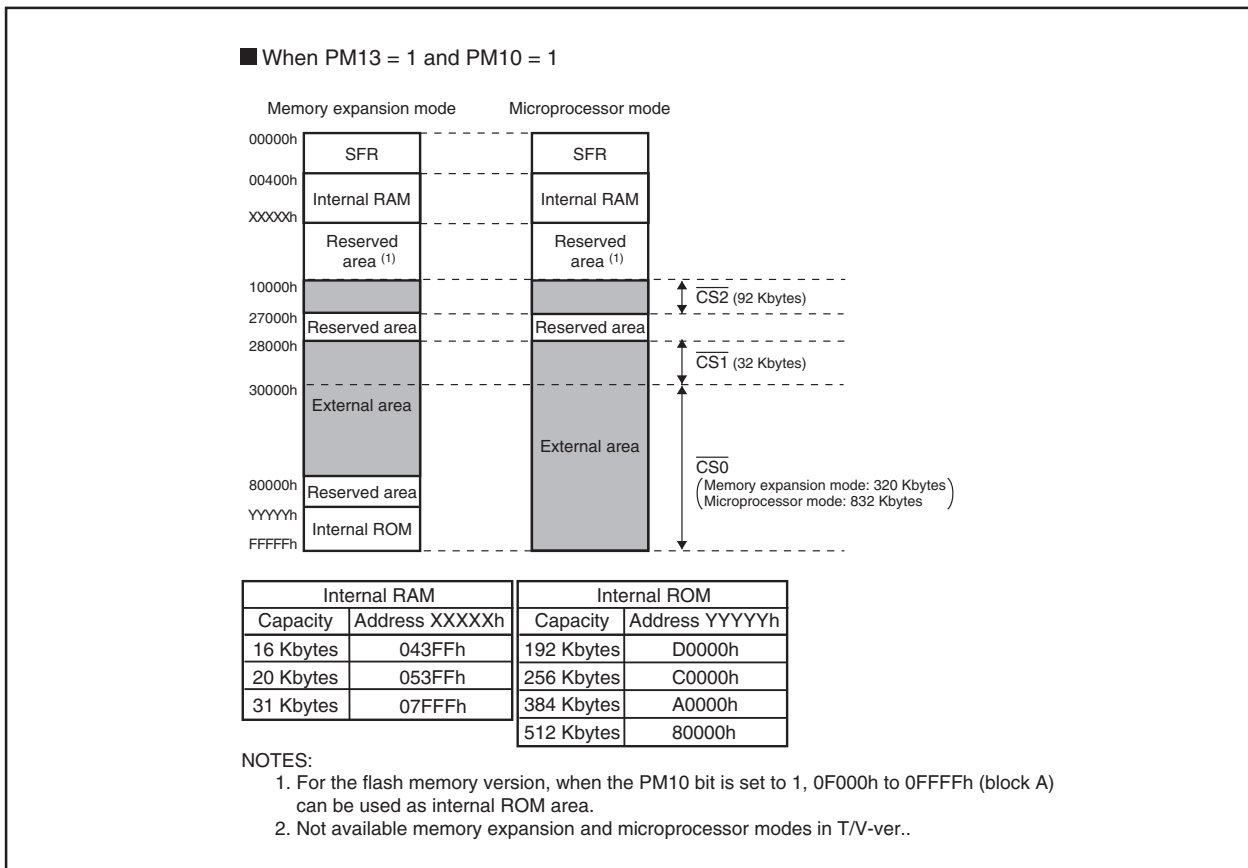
When PM13 = 1 and PM10 = 1

Memory expansion mode

Microprocessor mode

00000h

SFR

00400h

Internal RAM

XXXXXh

Reserved area $^{(1)}$

10000h

27000h

Reserved area

28000h

30000h

External area

80000h

Reserved area

YYYYYh

Internal ROM

FFFFFh

SFR

Internal RAM

Reserved area $^{(1)}$

Reserved area

External area

$\overline{CS2}$ (92 Kbytes)

$\overline{CS1}$ (32 Kbytes)

$\overline{CS0}$
(Memory expansion mode: 320 Kbytes
Microprocessor mode: 832 Kbytes)

| Internal RAM | |
|---|---|
| Capacity | Address XXXXXh |
| 16 Kbytes | 043FFh |
| 20 Kbytes | 053FFh |
| 31 Kbytes | 07FFFh |

| Internal ROM | |
|---|---|
| Capacity | Address YYYYYh |
| 192 Kbytes | D0000h |
| 256 Kbytes | C0000h |
| 384 Kbytes | A0000h |
| 512 Kbytes | 80000h |

NOTES:
1. For the flash memory version, when the PM10 bit is set to 1, 0F000h to 0FFFFh (block A) can be used as internal ROM area.
2. Not available memory expansion and microprocessor modes in T/V-ver..